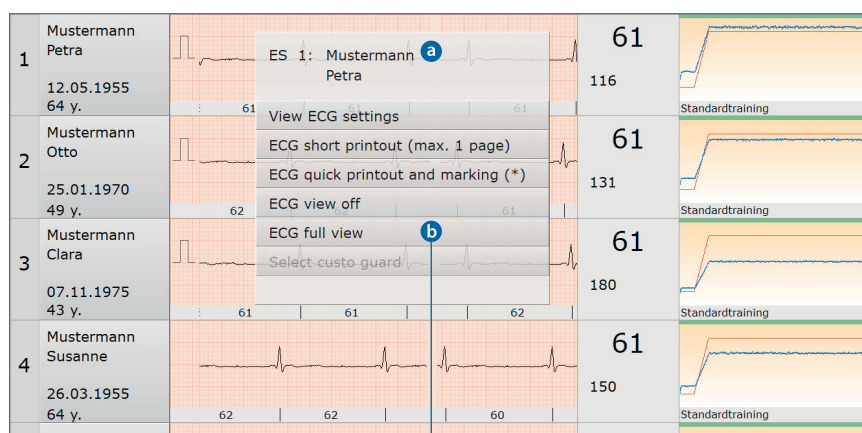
1
Mustermann
Petra
12.05.1955
64 y.
61
61
61
ES 1: Mustermann
Petra
a
View ECG settings
ECG short printout (max. 1 page)
ECG quick printout and marking (*)
ECG view off
ECG full view
b
Select custo guard
61
116
Standardtraining

2
Mustermann
Otto
25.01.1970
49 y.
62
61
61
131
Standardtraining

3
Mustermann
Clara
07.11.1975
43 y.
61
61
62
61
180
Standardtraining

4
Mustermann
Susanne
26.03.1955
64 y.
62
62
60
61
150
Standardtraining